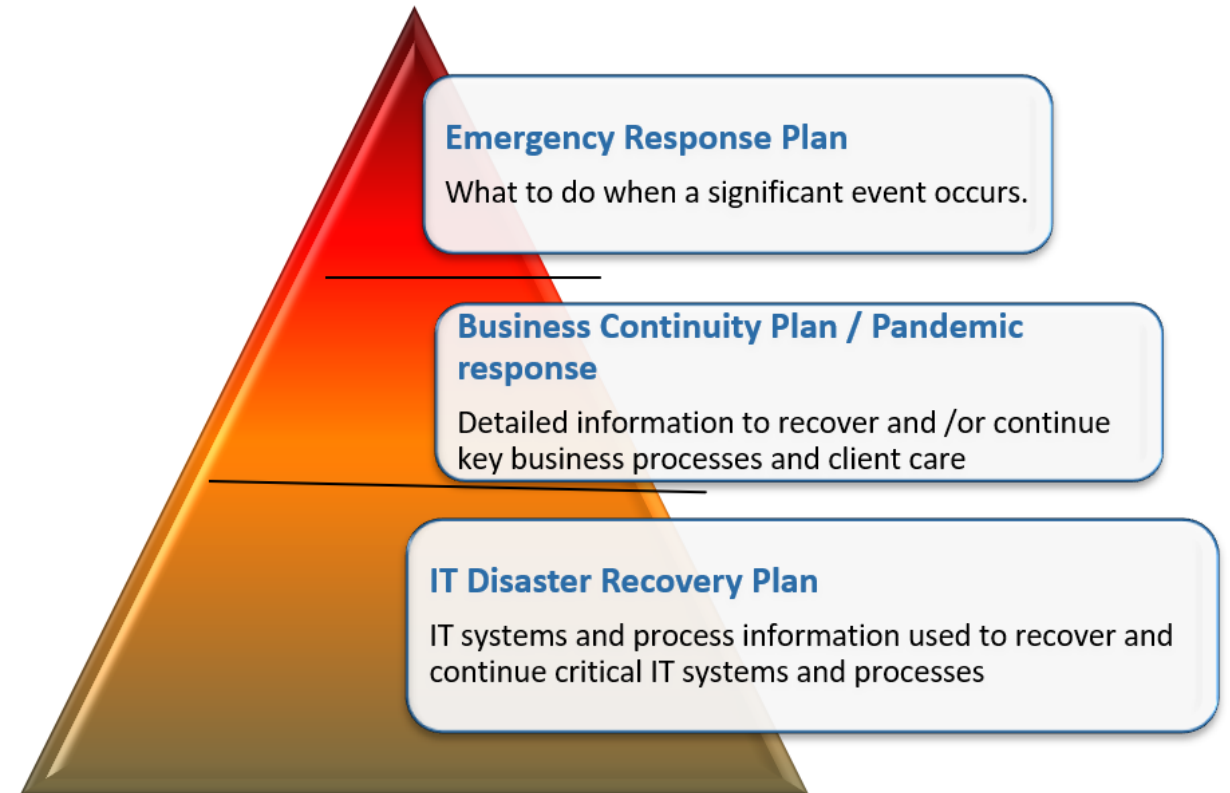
Emergency Response Plan

What to do when a significant event occurs.

Business Continuity Plan / Pandemic response

Detailed information to recover and /or continue key business processes and client care

IT Disaster Recovery Plan

IT systems and process information used to recover and continue critical IT systems and processes